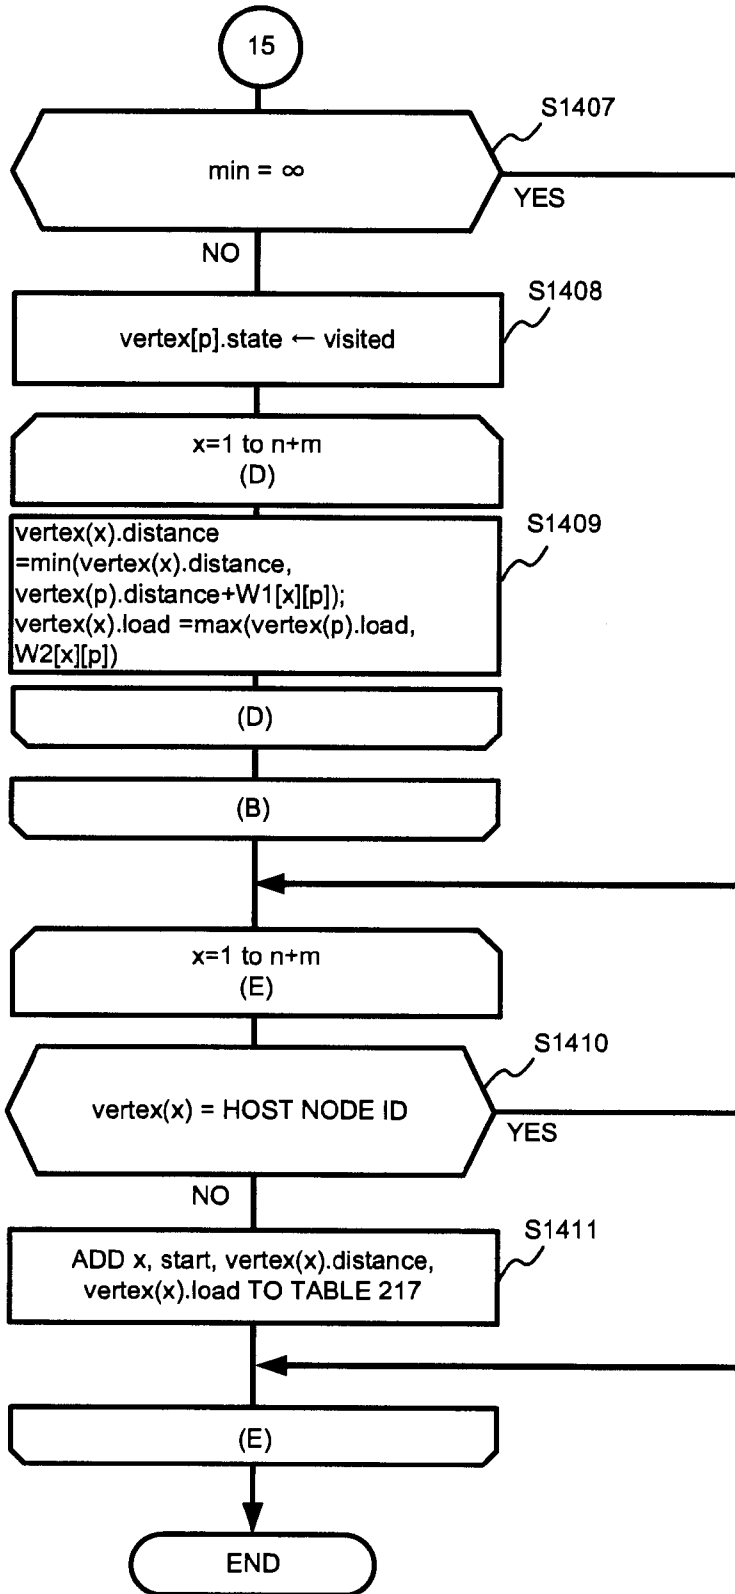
15

S1407

min = ∞

YES

NO

S1408

vertex[p].state ← visited

x=1 to n+m
(D)

S1409

vertex(x).distance
=min(vertex(x).distance,
vertex(p).distance+W1[x][p]);
vertex(x).load =max(vertex(p).load,
W2[x][p])

(D)

(B)

x=1 to n+m
(E)

S1410

vertex(x) = HOST NODE ID

YES

NO

S1411

ADD x, start, vertex(x).distance,
vertex(x).load TO TABLE 217

(E)

END